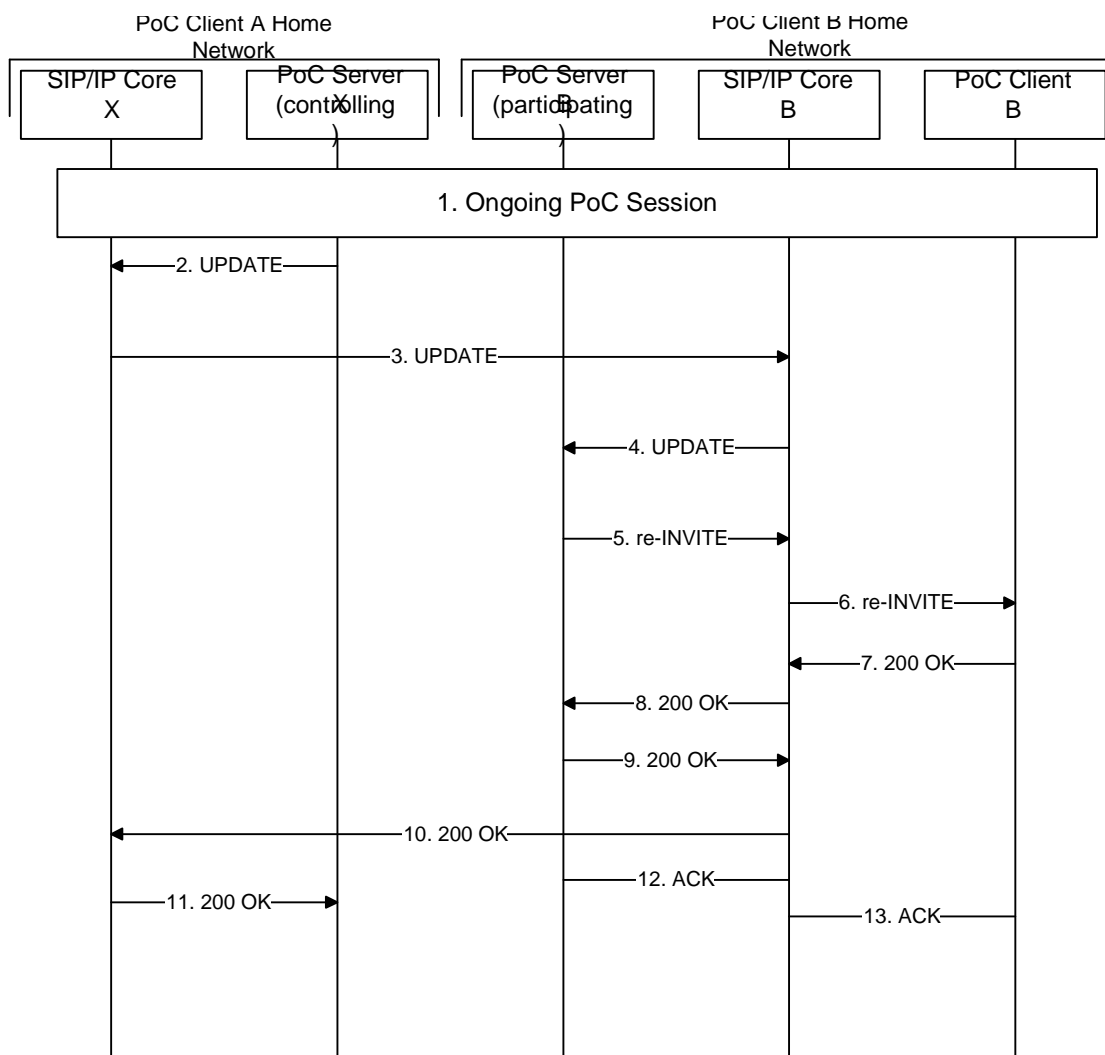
PoC Client A Home Network

PoC Client B Home Network

SIP/IP Core X

PoC Server (controlling) X

PoC Server (participating) B

SIP/IP Core B

PoC Client B

1. Ongoing PoC Session

2. UPDATE

3. UPDATE

4. UPDATE

5. re-INVITE

6. re-INVITE

7. 200 OK

8. 200 OK

9. 200 OK

10. 200 OK

12. ACK

11. 200 OK

13. ACK